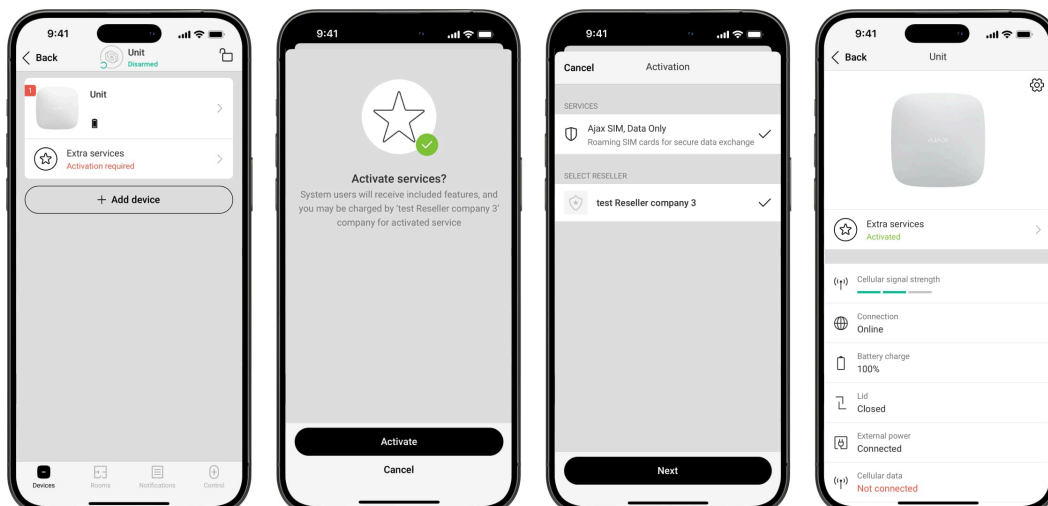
9:41

Back

Unit
Disarmed

1

Unit

Extra services
Activation required

+ Add device

Devices Rooms Notifications Control

9:41

Activate services?

System users will receive included features, and you may be charged by 'test Reseller company 3' company for activated service

Activate

Cancel

9:41

Cancel Activation

SERVICES

Ajax SIM, Data Only
Roaming SIM cards for secure data exchange

SELECT RESELLER

test Reseller company 3

Next

9:41

Back Unit

AJAX

Extra services
Activated

Cellular signal strength

Connection
Online

Battery charge
100%

Lid
Closed

External power
Connected

Cellular data
Not connected